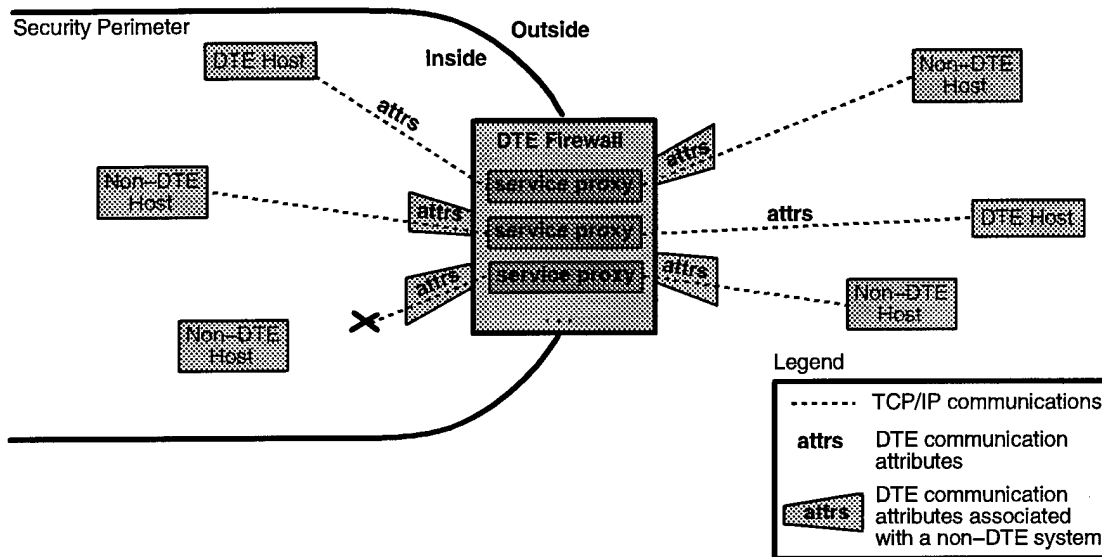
Security Perimeter

Outside

Inside

DTE Host

attrs

DTE Firewall

service proxy

service proxy

service proxy

...

Non–DTE Host

attrs

attrs

Non–DTE Host

Non–DTE Host

attrs

attrs

DTE Host

attrs

Non–DTE Host

Legend

TCP/IP communications

attrs DTE communication attributes

attrs DTE communication attributes associated with a non–DTE system